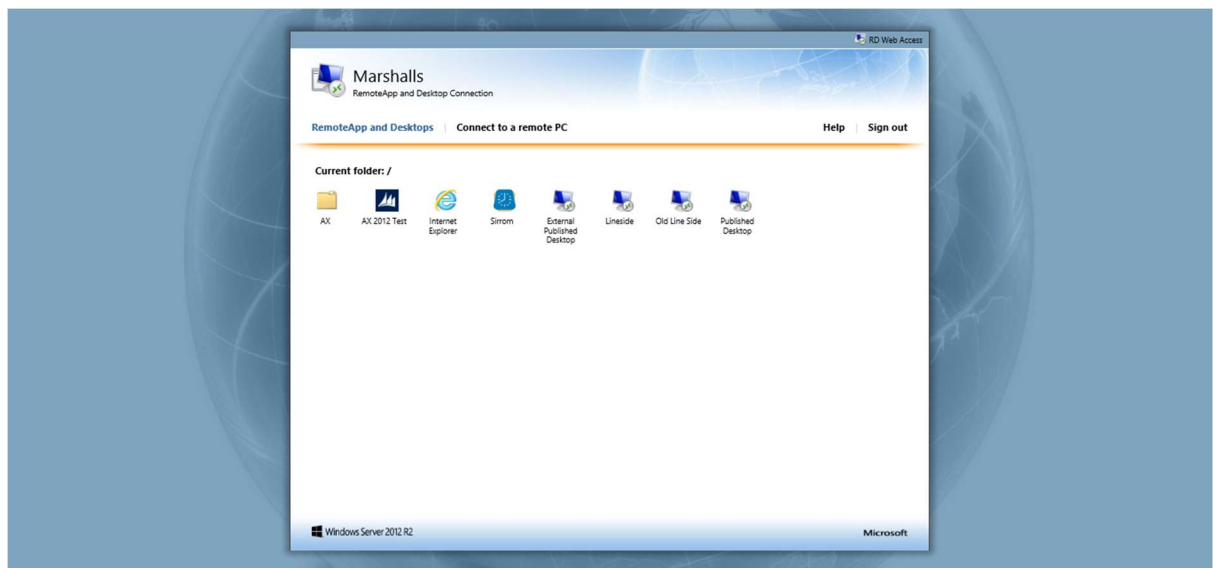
RD Web Access

Marshalls
RemoteApp and Desktop Connection

RemoteApp and Desktops | Connect to a remote PC

Help | Sign out

Current folder: /

AX
AX 2012 Test
Internet Explorer
Sirrom
External Published Desktop
Lineside
Old Line Side
Published Desktop

Windows Server 2012 R2

Microsoft